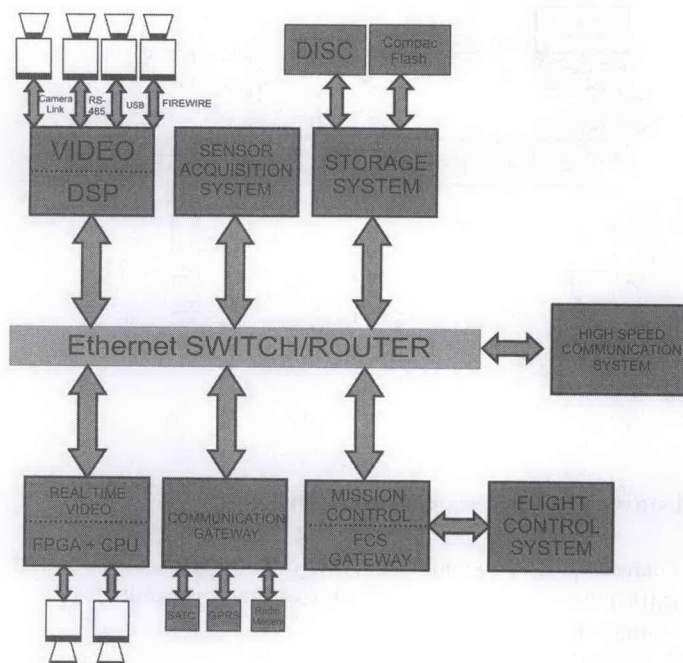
DISC

Compac Flash

Camera Link

RS-485

USB

FIREWIRE

VIDEO

DSP

SENSOR ACQUISITION SYSTEM

STORAGE SYSTEM

Ethernet SWITCH/ROUTER

HIGH SPEED COMMUNICATION SYSTEM

REAL TIME VIDEO

FPGA + CPU

COMMUNICATION GATEWAY

MISSION CONTROL

FCS GATEWAY

FLIGHT CONTROL SYSTEM

SATC

GPRS

Radio Modem